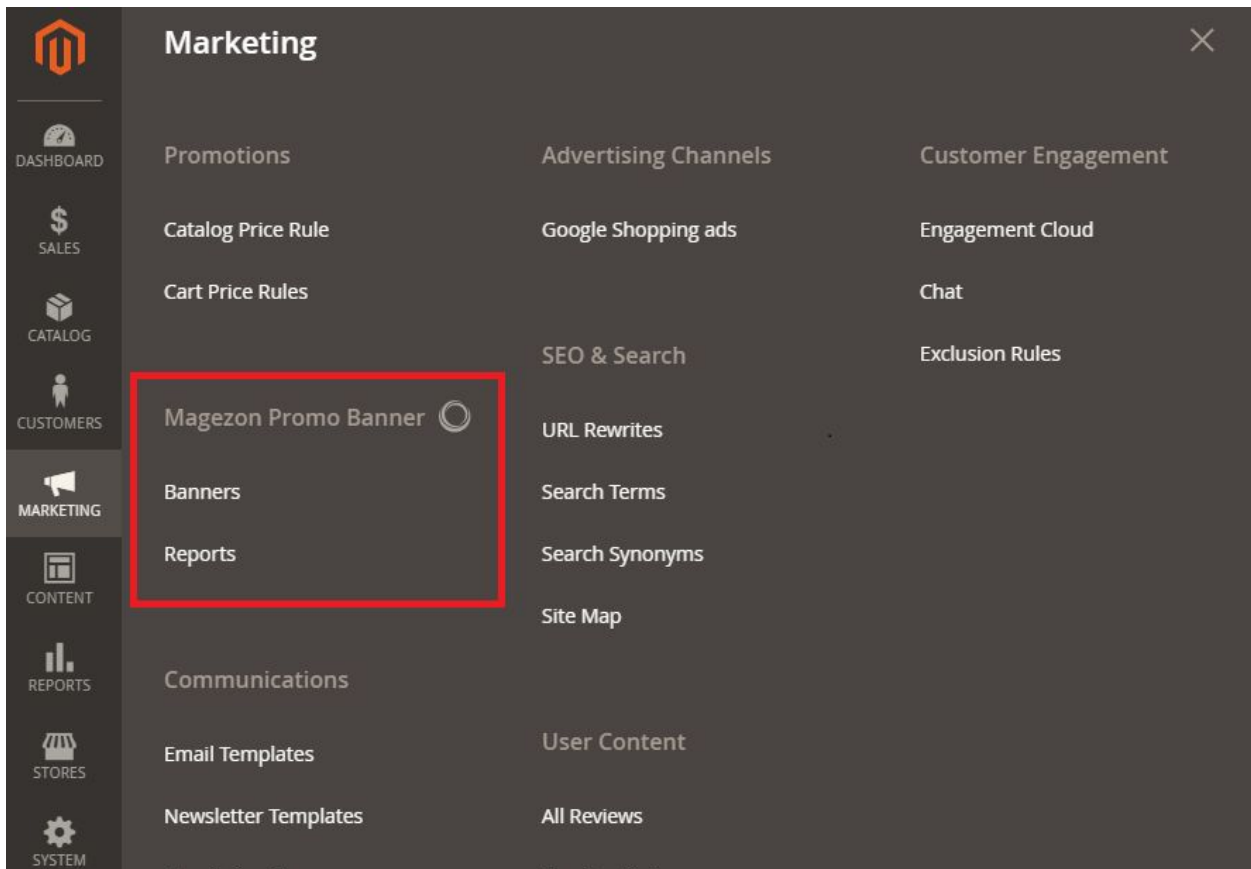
DASHBOARD
SALES
CATALOG
CUSTOMERS
MARKETING
CONTENT
REPORTS
STORES
SYSTEM

Marketing

Promotions

Catalog Price Rule

Cart Price Rules

Magezon Promo Banner

Banners

Reports

Communications

Email Templates

Newsletter Templates

Advertising Channels

Google Shopping ads

SEO & Search

URL Rewrites

Search Terms

Search Synonyms

Site Map

User Content

All Reviews

Customer Engagement

Engagement Cloud

Chat

Exclusion Rules